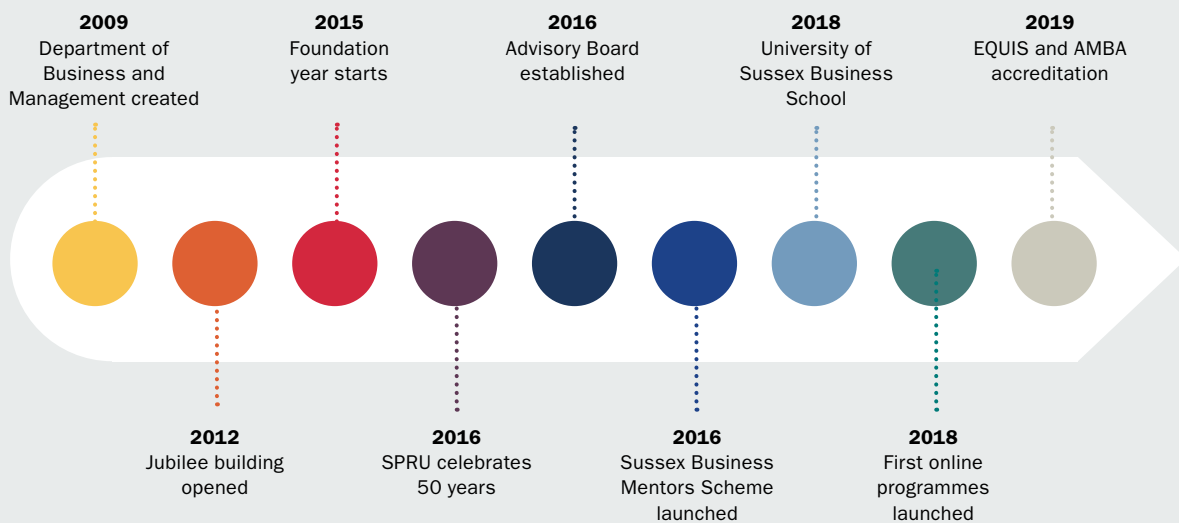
**2009**
Department of Business and Management created

**2015**
Foundation year starts

**2016**
Advisory Board established

**2018**
University of Sussex Business School

**2019**
EQUIS and AMBA accreditation

**2012**
Jubilee building opened

**2016**
SPRU celebrates 50 years

**2016**
Sussex Business Mentors Scheme launched

**2018**
First online programmes launched